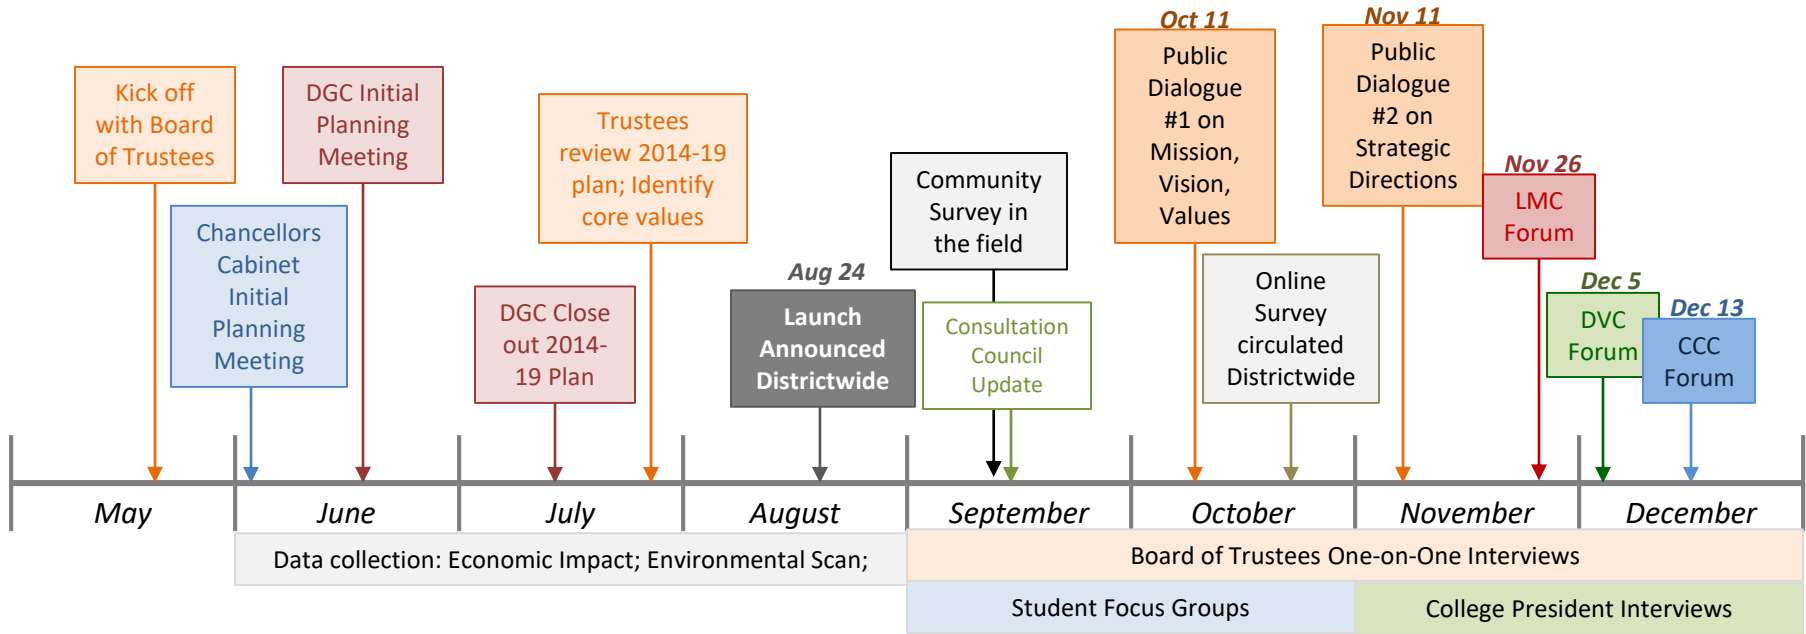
Kick off with Board of Trustees

DGC Initial Planning Meeting

Chancellors Cabinet Initial Planning Meeting

Trustees review 2014-19 plan; Identify core values

DGC Close out 2014-19 Plan

Aug 24

Launch Announced Districtwide

Community Survey in the field

Consultation Council Update

Oct 11

Public Dialogue #1 on Mission, Vision, Values

Online Survey circulated Districtwide

Nov 11

Public Dialogue #2 on Strategic Directions

Nov 26

LMC Forum

Dec 5

DVC Forum

Dec 13

CCC Forum

May

June

July

August

September

October

November

December

Data collection: Economic Impact; Environmental Scan;

Board of Trustees One-on-One Interviews

Student Focus Groups

College President Interviews